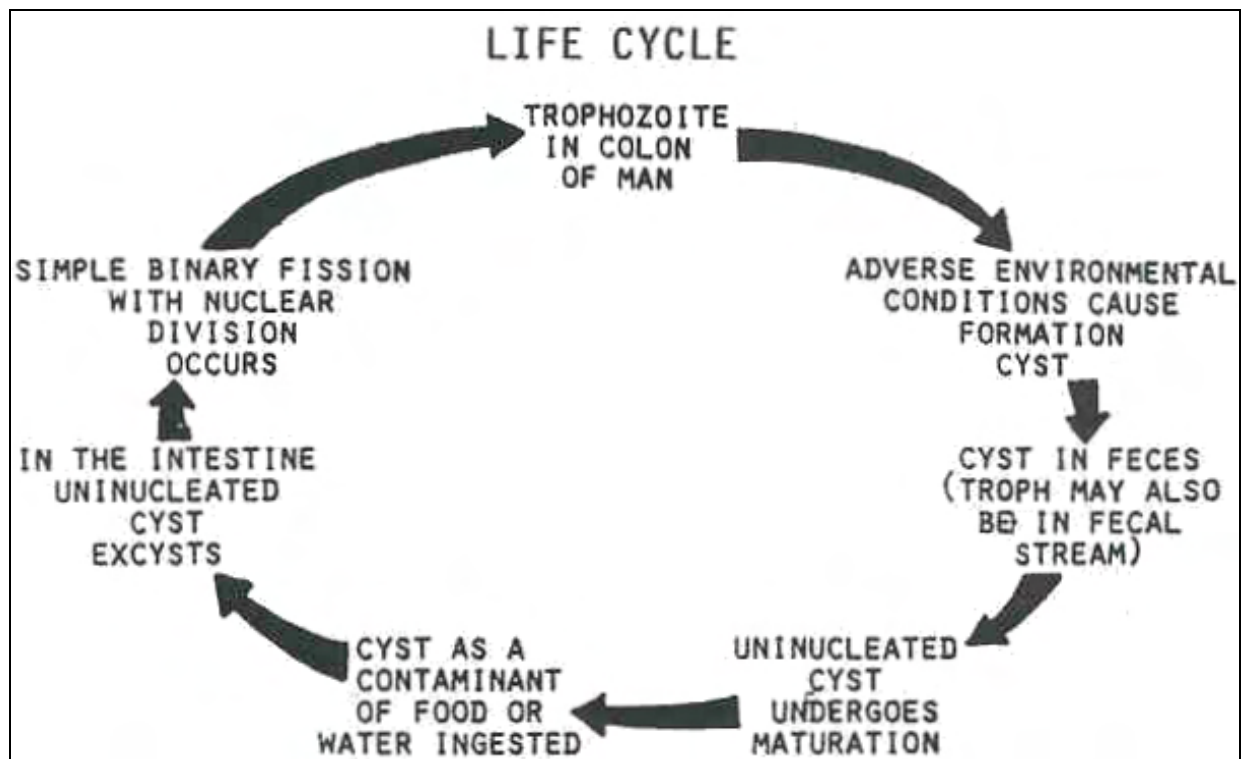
LIFE CYCLE

TROPHOZOITE IN COLON OF MAN

ADVERSE ENVIRONMENTAL CONDITIONS CAUSE FORMATION CYST

CYST IN FECES (TROPH MAY ALSO BE IN FECAL STREAM)

UNINUCLEATED CYST UNDERGOES MATURATION

CYST AS A CONTAMINANT OF FOOD OR WATER INGESTED

IN THE INTESTINE UNINUCLEATED CYST EXCYSTS

SIMPLE BINARY FISSION WITH NUCLEAR DIVISION OCCURS